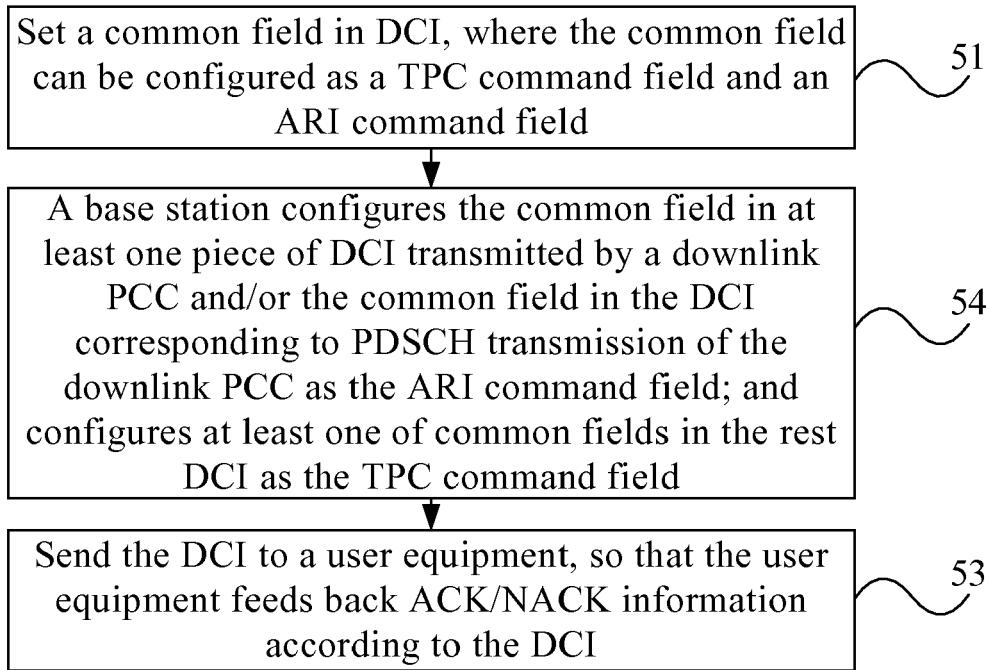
Set a common field in DCI, where the common field can be configured as a TPC command field and an ARI command field

51

A base station configures the common field in at least one piece of DCI transmitted by a downlink PCC and/or the common field in the DCI corresponding to PDSCH transmission of the downlink PCC as the ARI command field; and configures at least one of common fields in the rest DCI as the TPC command field

54

Send the DCI to a user equipment, so that the user equipment feeds back ACK/NACK information according to the DCI

53